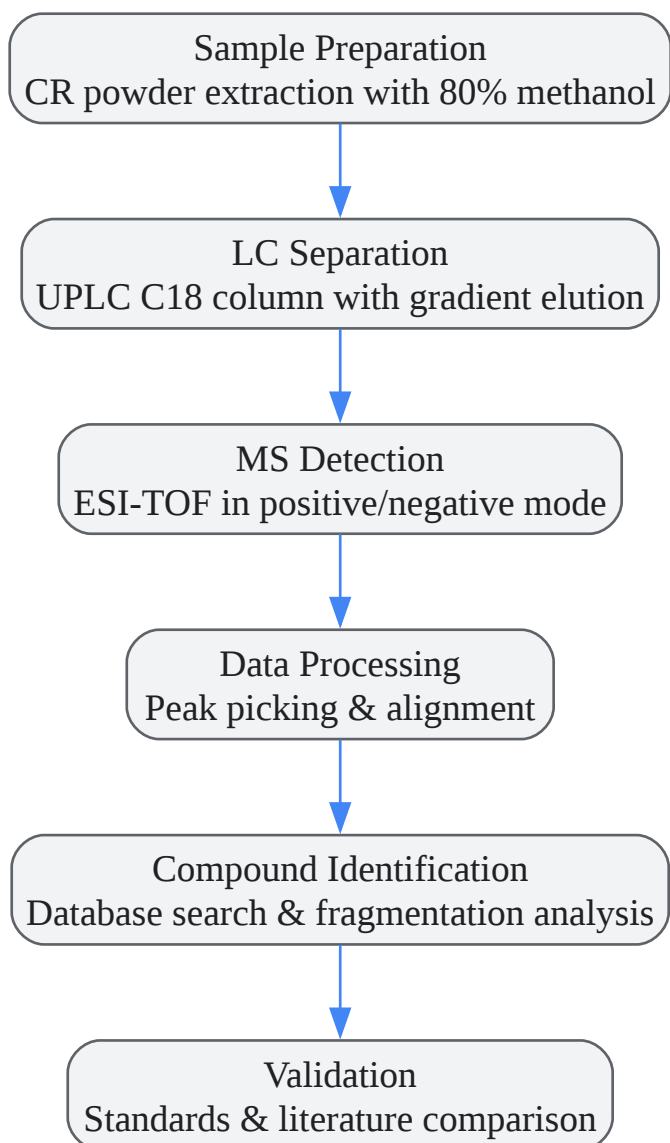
Sample Preparation
CR powder extraction with 80% methanol

LC Separation
UPLC C18 column with gradient elution

MS Detection
ESI-TOF in positive/negative mode

Data Processing
Peak picking & alignment

Compound Identification
Database search & fragmentation analysis

Validation
Standards & literature comparison